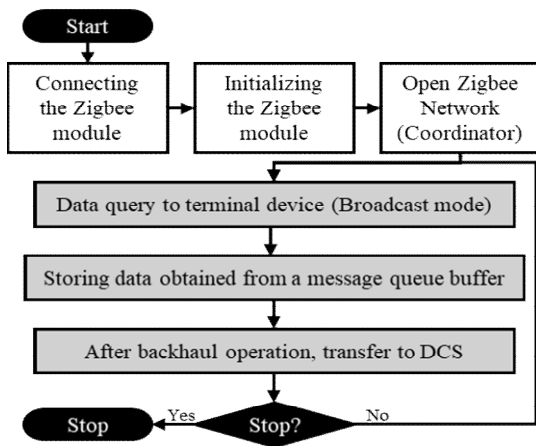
Start

Connecting the Zigbee module

Initializing the Zigbee module

Open Zigbee Network (Coordinator)

Data query to terminal device (Broadcast mode)

Storing data obtained from a message queue buffer

After backhaul operation, transfer to DCS

Stop

Yes

Stop?

No